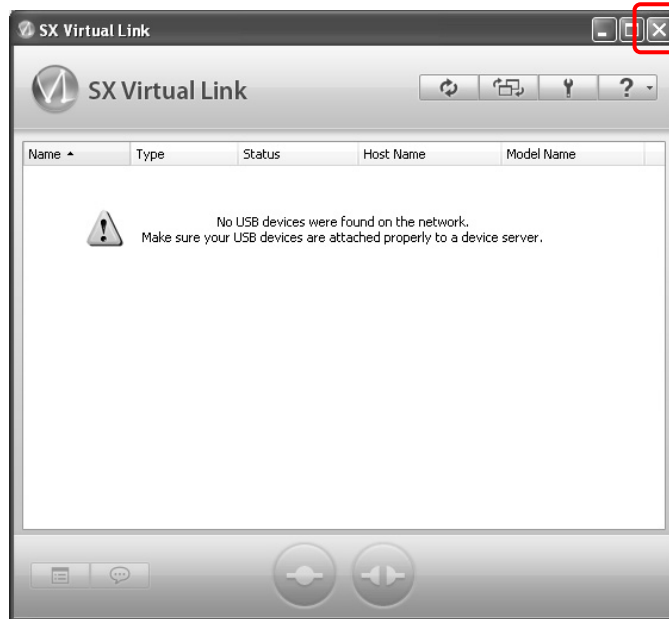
SX Virtual Link

SX Virtual Link

?

| Name ▲ | Type | Status | Host Name | Model Name |
|---|---|---|---|---|

No USB devices were found on the network.
Make sure your USB devices are attached properly to a device server.